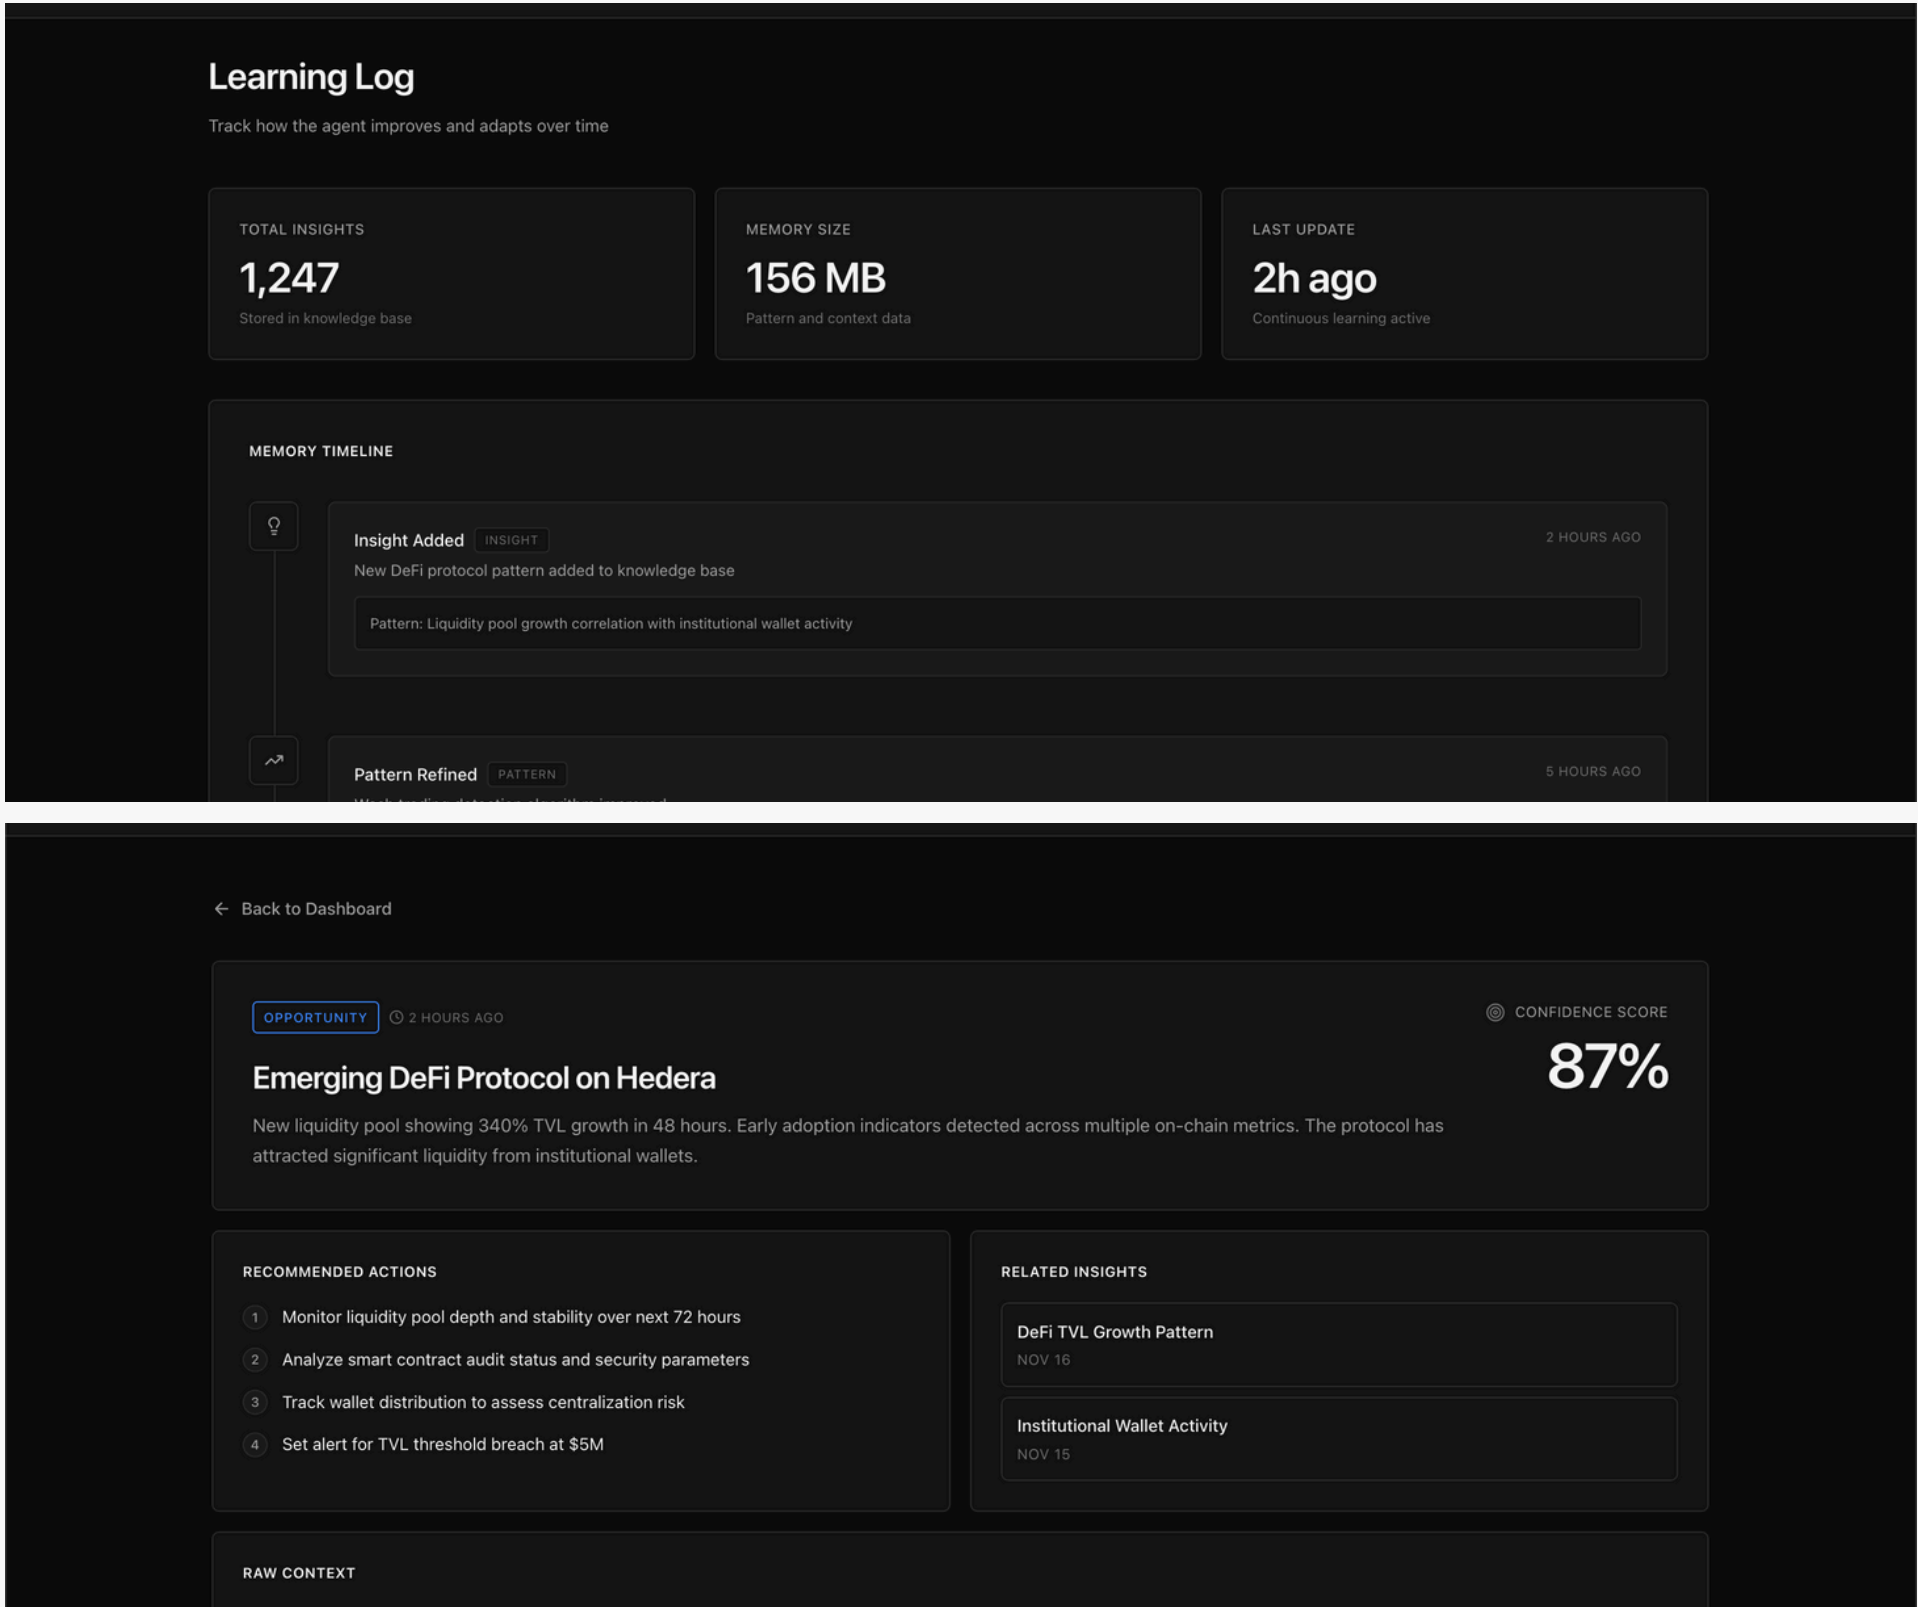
Learning Log

Track how the agent improves and adapts over time

TOTAL INSIGHTS
1,247
Stored in knowledge base

MEMORY SIZE
156 MB
Pattern and context data

LAST UPDATE
2h ago
Continuous learning active

MEMORY TIMELINE

Insight Added INSIGHT
2 HOURS AGO
New DeFi protocol pattern added to knowledge base
Pattern: Liquidity pool growth correlation with institutional wallet activity

Pattern Refined PATTERN
5 HOURS AGO
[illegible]

← Back to Dashboard

OPPORTUNITY 2 HOURS AGO
CONFIDENCE SCORE
87%

Emerging DeFi Protocol on Hedera

New liquidity pool showing 340% TVL growth in 48 hours. Early adoption indicators detected across multiple on-chain metrics. The protocol has attracted significant liquidity from institutional wallets.

RECOMMENDED ACTIONS
1 Monitor liquidity pool depth and stability over next 72 hours
2 Analyze smart contract audit status and security parameters
3 Track wallet distribution to assess centralization risk
4 Set alert for TVL threshold breach at $5M

RELATED INSIGHTS
DeFi TVL Growth Pattern
NOV 16
Institutional Wallet Activity
NOV 15

RAW CONTEXT